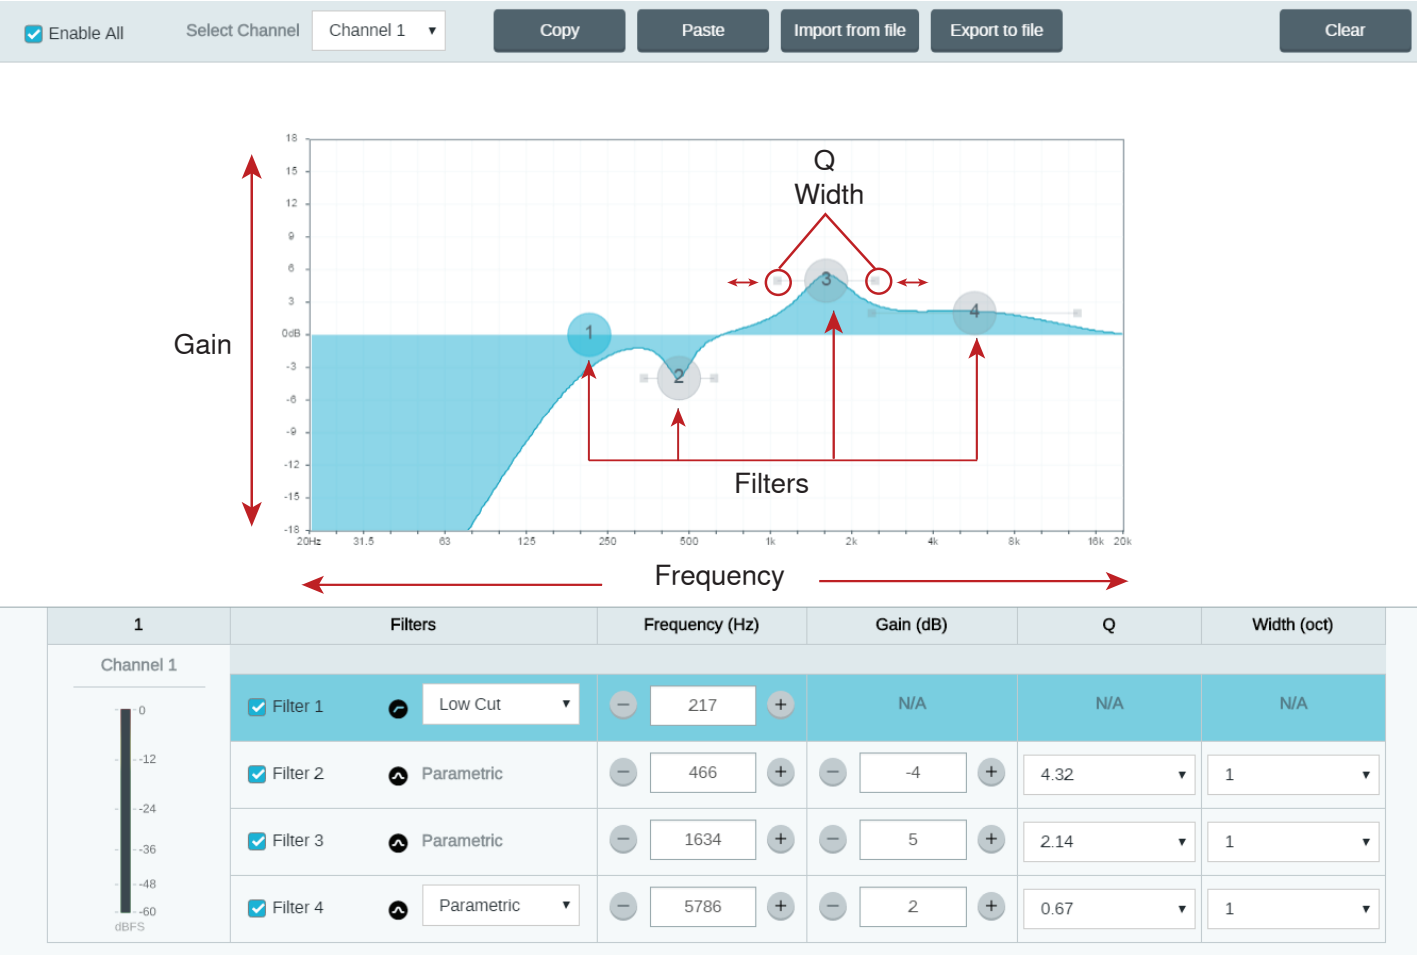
Enable All Select Channel Channel 1 Copy Paste Import from file Export to file Clear

18
15
12
9
6
3
0dB
-3
-6
-9
-12
-15
-18

Q
Width

Gain

1 2 3 4

Filters

20Hz 31.5 63 125 250 500 1k 2k 4k 8k 16k 20k

Frequency

| 1 | Filters | | Frequency (Hz) | Gain (dB) | Q | Width (oct) |
|---|---|---|---|---|---|---|
| Channel 1 | | | | | | |
| | Filter 1 | Low Cut | 217 | N/A | N/A | N/A |
| | Filter 2 | Parametric | 466 | -4 | 4.32 | 1 |
| | Filter 3 | Parametric | 1634 | 5 | 2.14 | 1 |
| | Filter 4 | Parametric | 5786 | 2 | 0.67 | 1 |

0
-12
-24
-36
-48
-60
dBFS